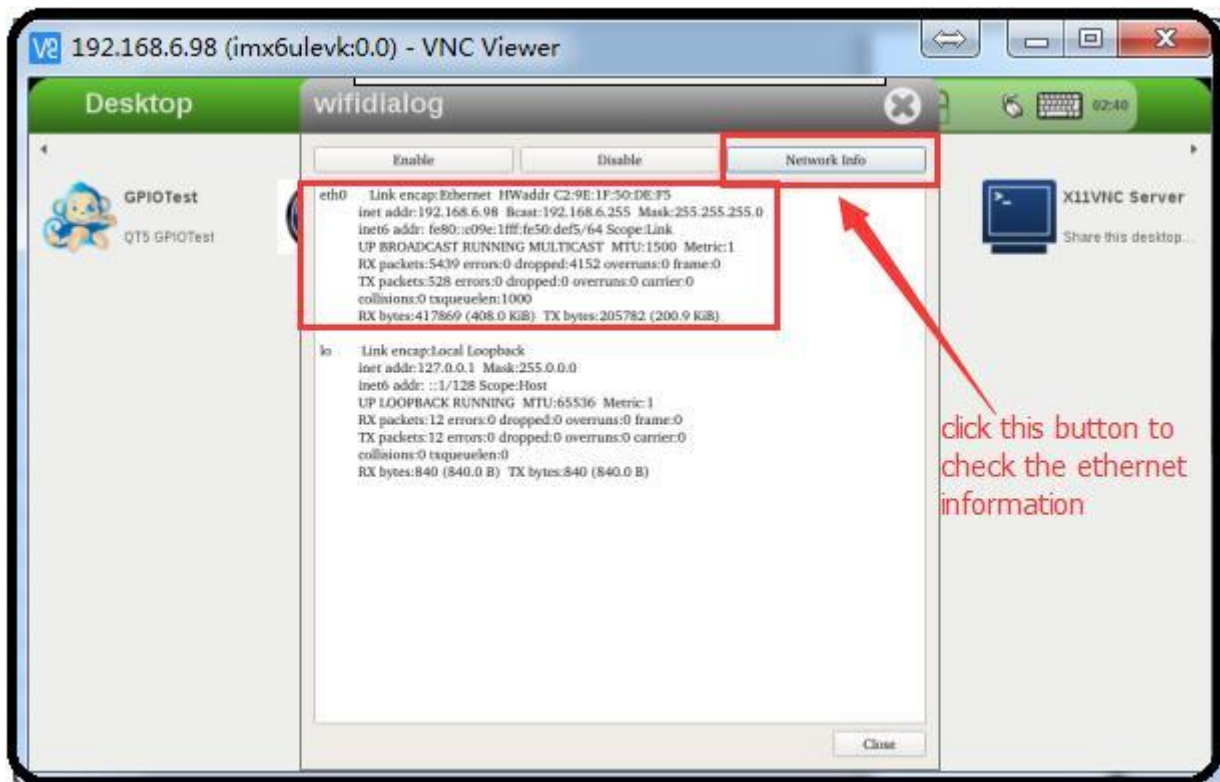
V2 192.168.6.98 (imx6ulevk:0.0) - VNC Viewer

Desktop

wifidialog

02:40

GPIOTest
QT5 GPIOTest

X11VNC Server
Share this desktop...

Enable
Disable
Network Info

eth0 Link encap:Ethernet HWaddr C2:9E:1F:50:DE:F5
inet addr:192.168.6.98 Bcast:192.168.6.255 Mask:255.255.255.0
inet6 addr: fe80::c09e:1fff:fe50:def5/64 Scope:Link
UP BROADCAST RUNNING MULTICAST MTU:1500 Metric:1
RX packets:5439 errors:0 dropped:4152 overruns:0 frame:0
TX packets:528 errors:0 dropped:0 overruns:0 carrier:0
collisions:0 txqueuelen:1000
RX bytes:417869 (408.0 KiB) TX bytes:205782 (200.9 KiB)

lo Link encap:Local Loopback
inet addr:127.0.0.1 Mask:255.0.0.0
inet6 addr: ::1/128 Scope:Host
UP LOOPBACK RUNNING MTU:65536 Metric:1
RX packets:12 errors:0 dropped:0 overruns:0 frame:0
TX packets:12 errors:0 dropped:0 overruns:0 carrier:0
collisions:0 txqueuelen:0
RX bytes:840 (840.0 B) TX bytes:840 (840.0 B)

click this button to check the ethernet information

Close